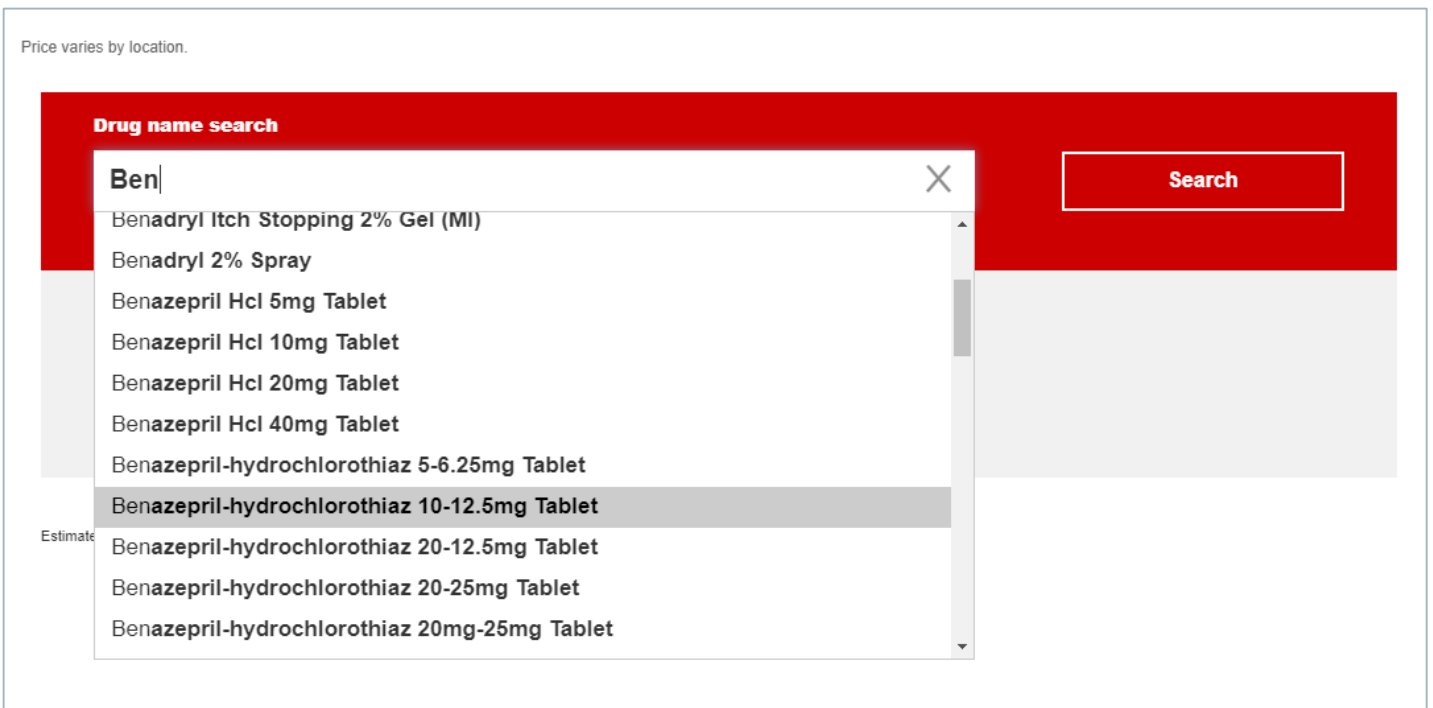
Price varies by location.

Drug name search

Ben

Search

Benadryl Itch Stopping 2% Gel (Ml)
Benadryl 2% Spray
Benazepril Hcl 5mg Tablet
Benazepril Hcl 10mg Tablet
Benazepril Hcl 20mg Tablet
Benazepril Hcl 40mg Tablet
Benazepril-hydrochlorothiaz 5-6.25mg Tablet
Benazepril-hydrochlorothiaz 10-12.5mg Tablet
Benazepril-hydrochlorothiaz 20-12.5mg Tablet
Benazepril-hydrochlorothiaz 20-25mg Tablet
Benazepril-hydrochlorothiaz 20mg-25mg Tablet

Estimate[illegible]